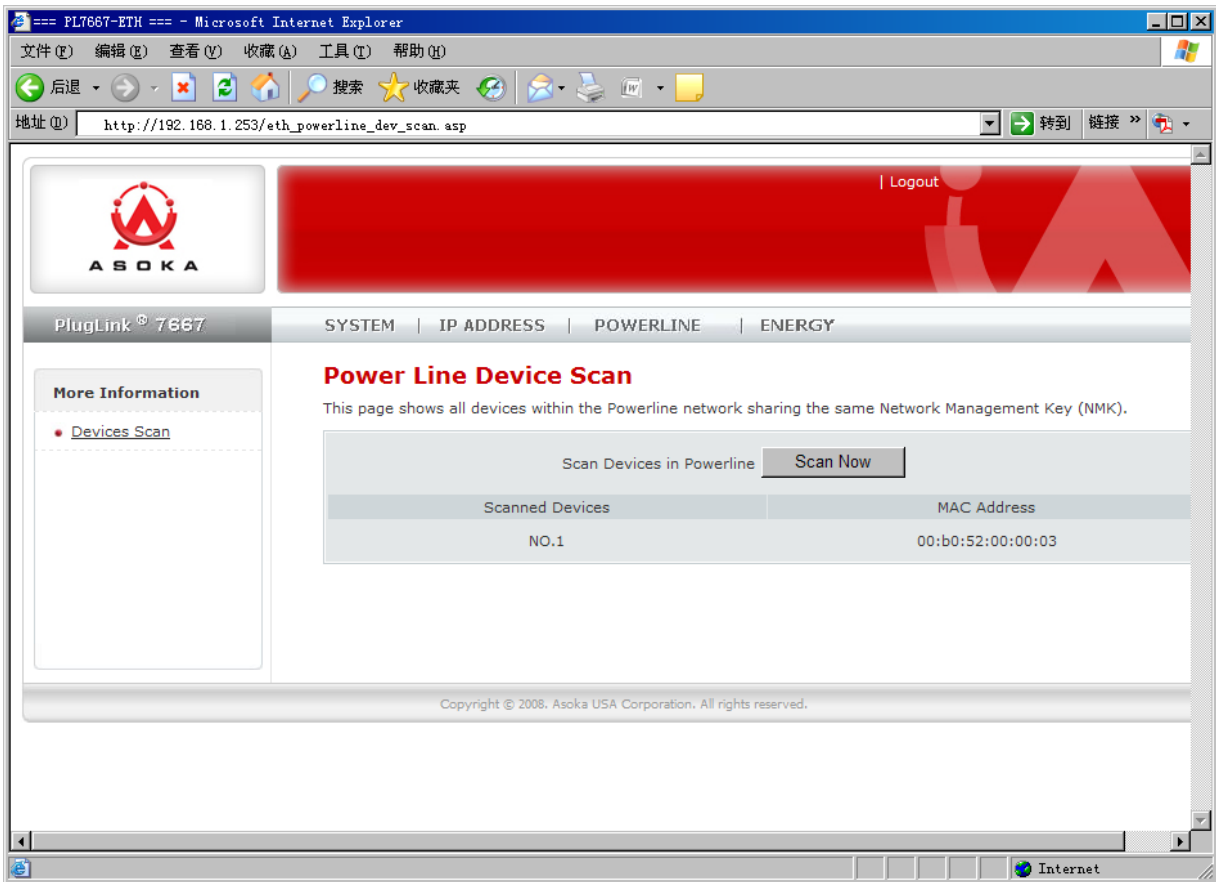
=== PL7667-ETH === - Microsoft Internet Explorer

文件(F) 编辑(E) 查看(V) 收藏(A) 工具(T) 帮助(H)

后退 搜索 收藏夹

地址(D) http://192.168.1.253/eth_powerline_dev_scan.asp 转到 链接

ASOKA

| Logout

PlugLink® 7667

SYSTEM | IP ADDRESS | POWERLINE | ENERGY

More Information

Devices Scan

Power Line Device Scan

This page shows all devices within the Powerline network sharing the same Network Management Key (NMK).

Scan Devices in Powerline Scan Now

| Scanned Devices | MAC Address |
|---|---|
| NO.1 | 00:b0:52:00:00:03 |

Copyright © 2008. Asoka USA Corporation. All rights reserved.

Internet